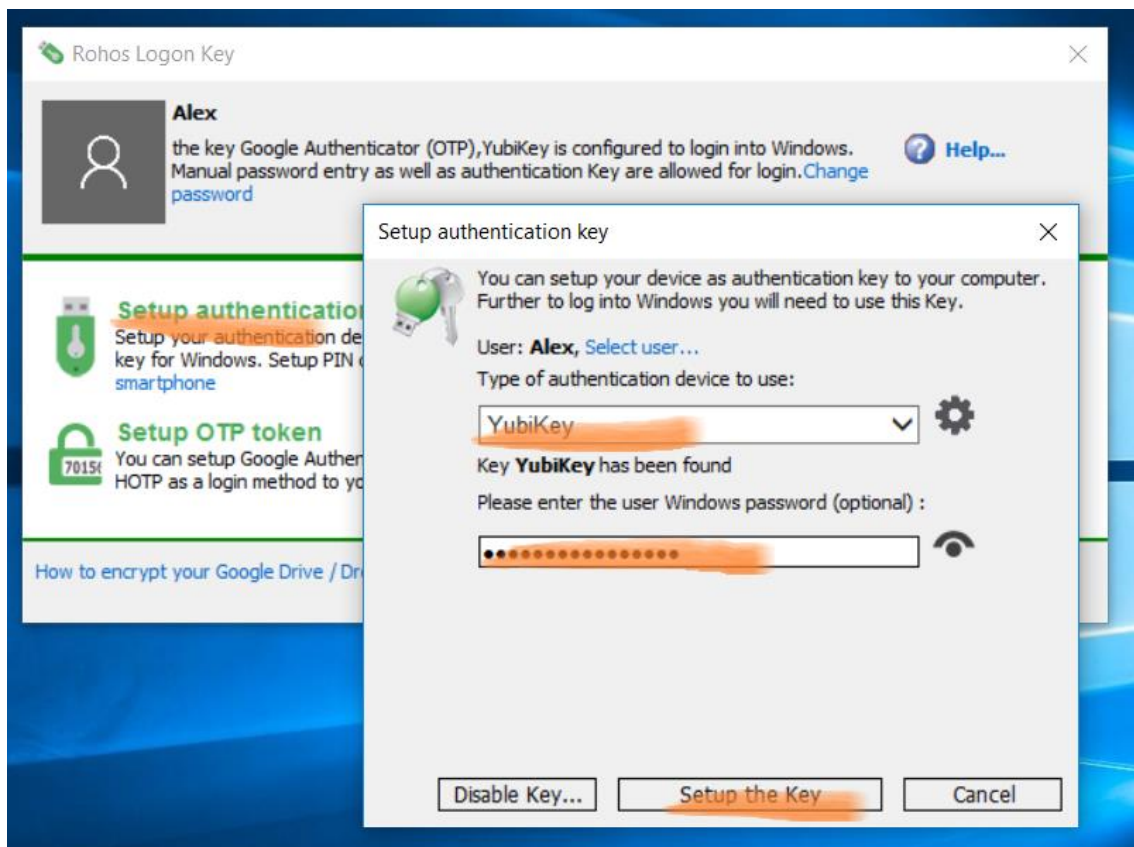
Rohos Logon Key

Alex

the key Google Authenticator (OTP),YubiKey is configured to login into Windows. Manual password entry as well as authentication Key are allowed for login.Change password

Help...

Setup authenticatio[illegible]
Setup your authentication de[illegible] key for Windows. Setup PIN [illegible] smartphone

Setup OTP token
7015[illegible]
You can setup Google Authen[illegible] HOTP as a login method to yo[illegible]

How to encrypt your Google Drive / Dr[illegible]

Setup authentication key

You can setup your device as authentication key to your computer. Further to log into Windows you will need to use this Key.

User: Alex, Select user...

Type of authentication device to use:

YubiKey

Key YubiKey has been found

Please enter the user Windows password (optional) :

•••••••••••••••••

Disable Key...

Setup the Key

Cancel